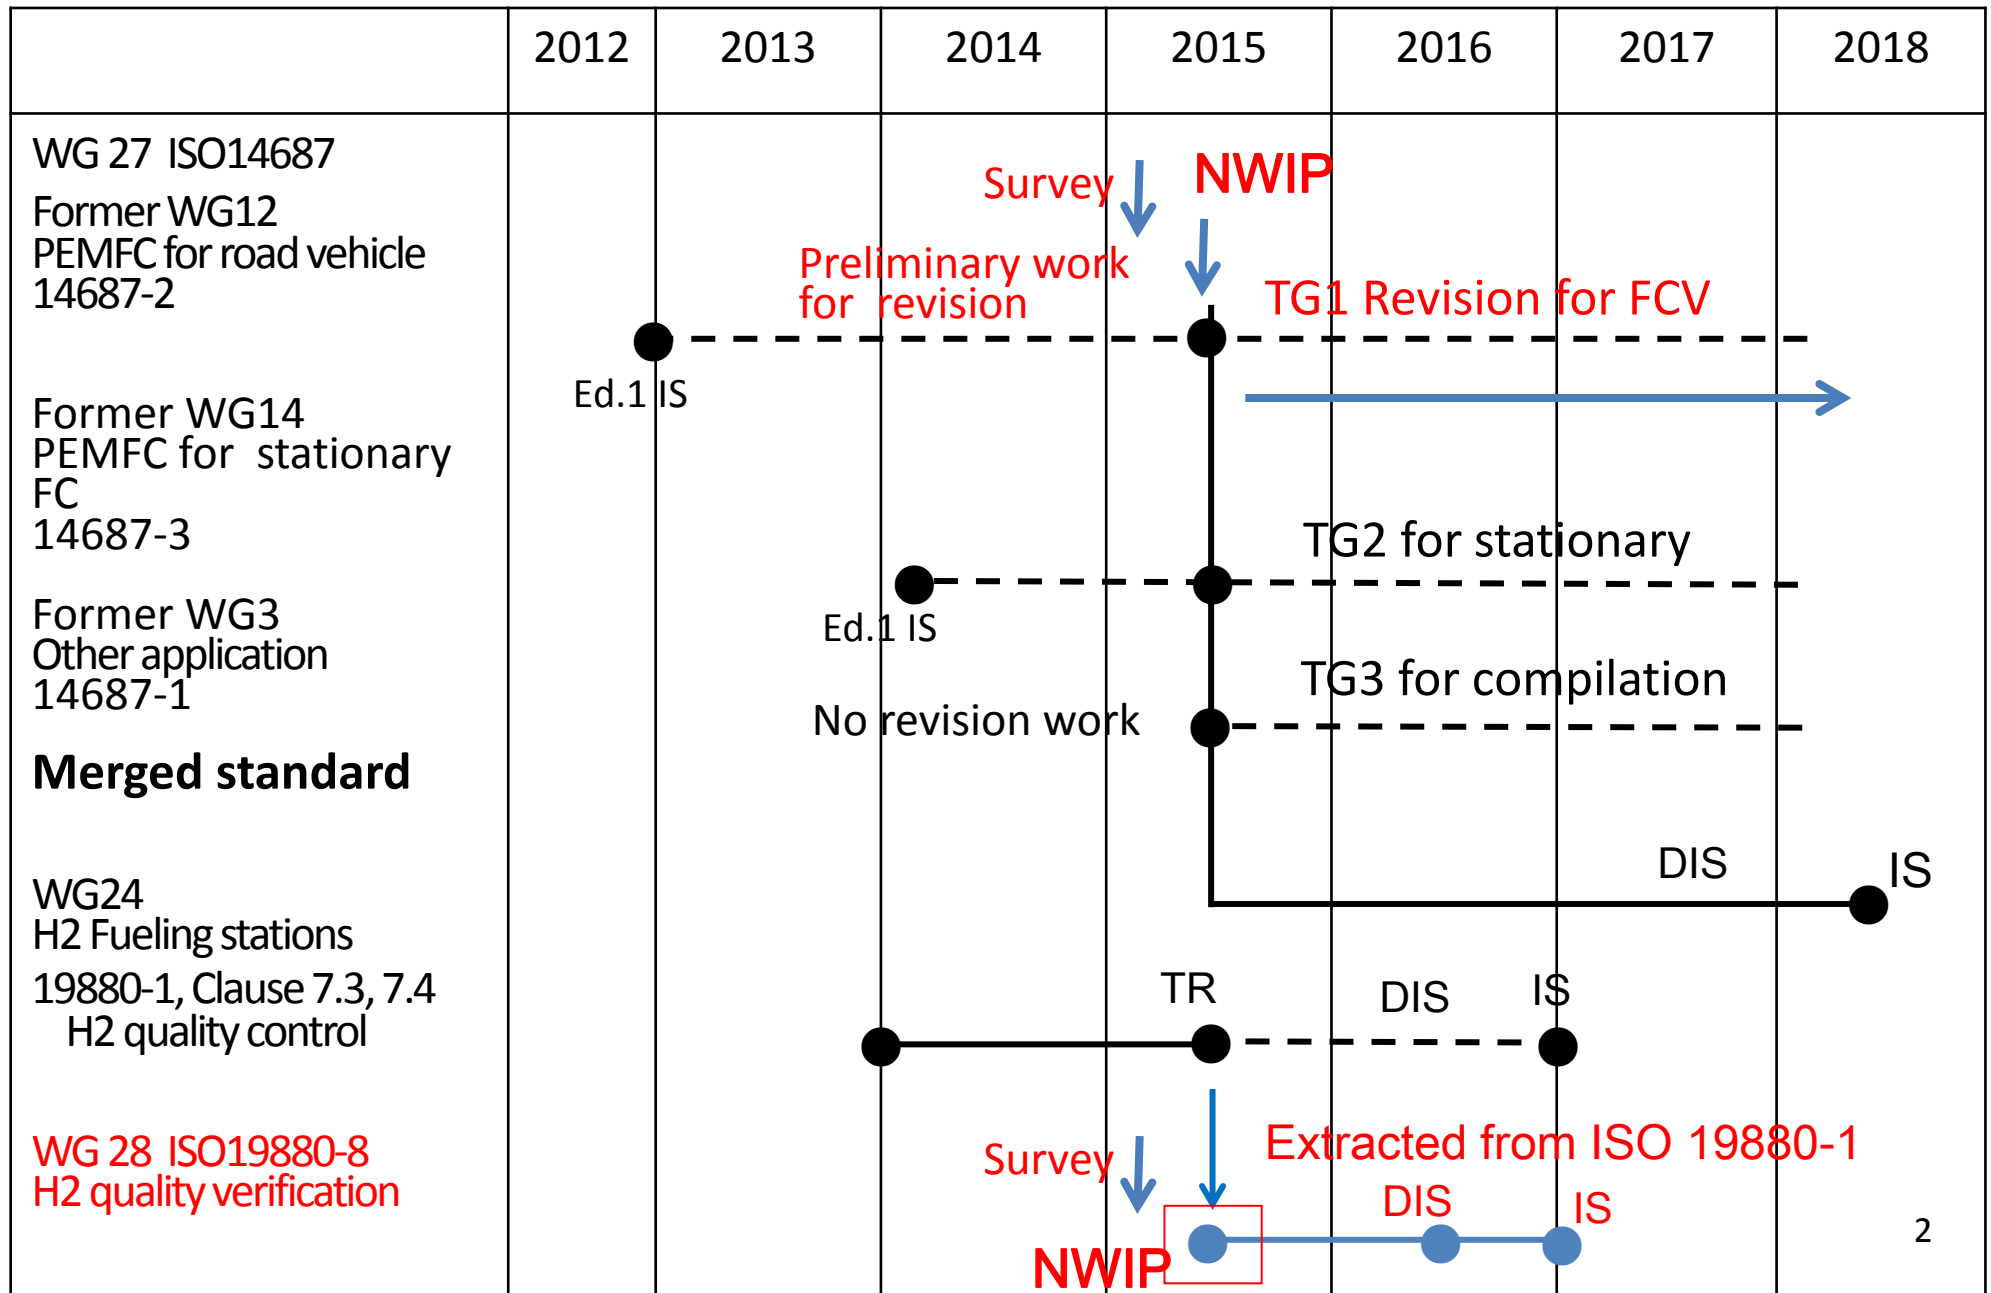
| | 2012 | 2013 | 2014 | 2015 | 2016 | 2017 | 2018 |
|---|---|---|---|---|---|---|---|

WG 27 ISO14687

Former WG12
PEMFC for road vehicle
14687-2

Former WG14
PEMFC for stationary FC
14687-3

Former WG3
Other application
14687-1

Merged standard

WG24
H2 Fueling stations
19880-1, Clause 7.3, 7.4
H2 quality control

WG 28 ISO19880-8
H2 quality verification

Survey

NWIP

Preliminary work for revision

TG1 Revision for FCV

Ed.1 IS

TG2 for stationary

Ed.1 IS

TG3 for compilation

No revision work

DIS

IS

TR

DIS

IS

Survey

Extracted from ISO 19880-1

DIS

IS

NWIP

2